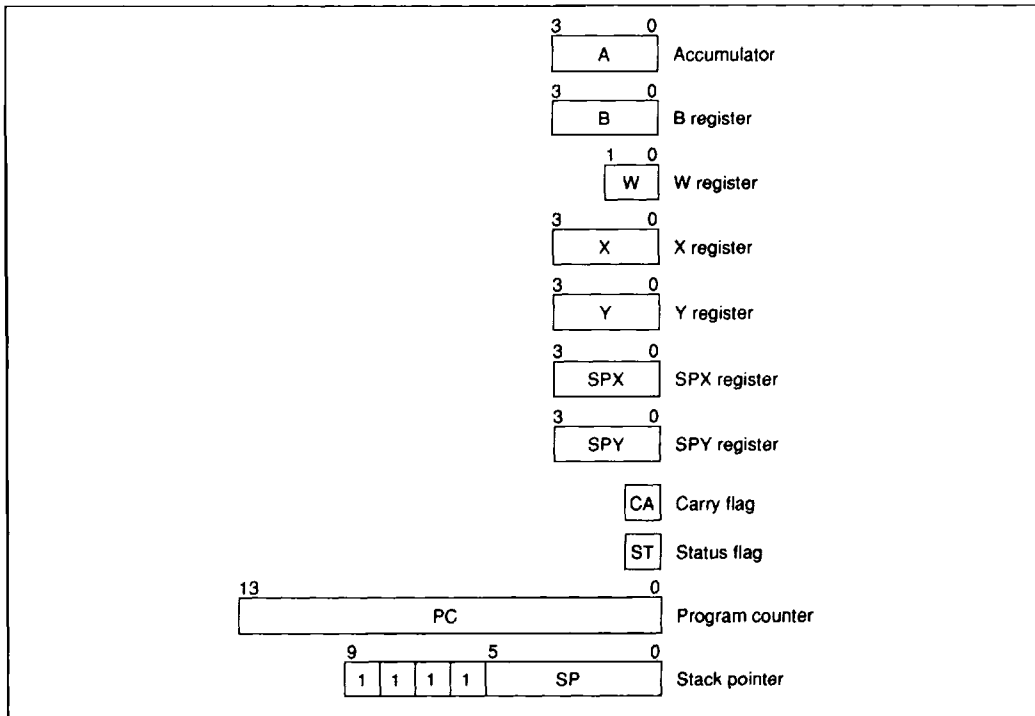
3 0
A Accumulator

3 0
B B register

1 0
W W register

3 0
X X register

3 0
Y Y register

3 0
SPX SPX register

3 0
SPY SPY register

CA Carry flag

ST Status flag

13 0
PC Program counter

9 5 0
1 1 1 1 SP Stack pointer